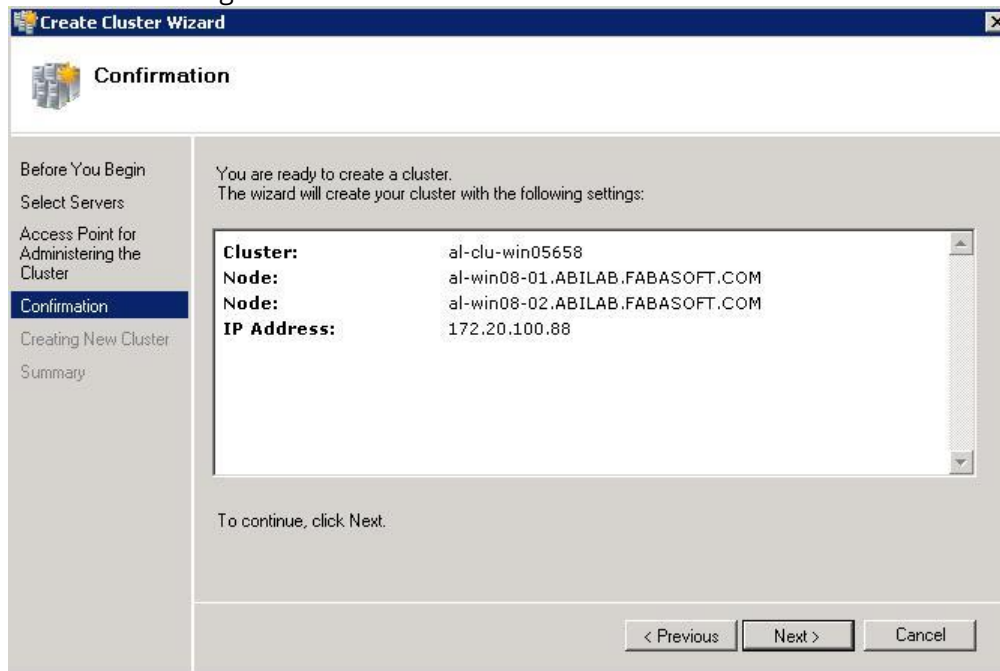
Create Cluster Wizard

Confirmation

Before You Begin
Select Servers
Access Point for Administering the Cluster
Confirmation
Creating New Cluster
Summary

You are ready to create a cluster.
The wizard will create your cluster with the following settings:

| | |
|---|---|
| Cluster: | al-clu-win05658 |
| Node: | al-win08-01.ABILAB.FABASOFT.COM |
| Node: | al-win08-02.ABILAB.FABASOFT.COM |
| IP Address: | 172.20.100.88 |

To continue, click Next.

< Previous
Next >
Cancel